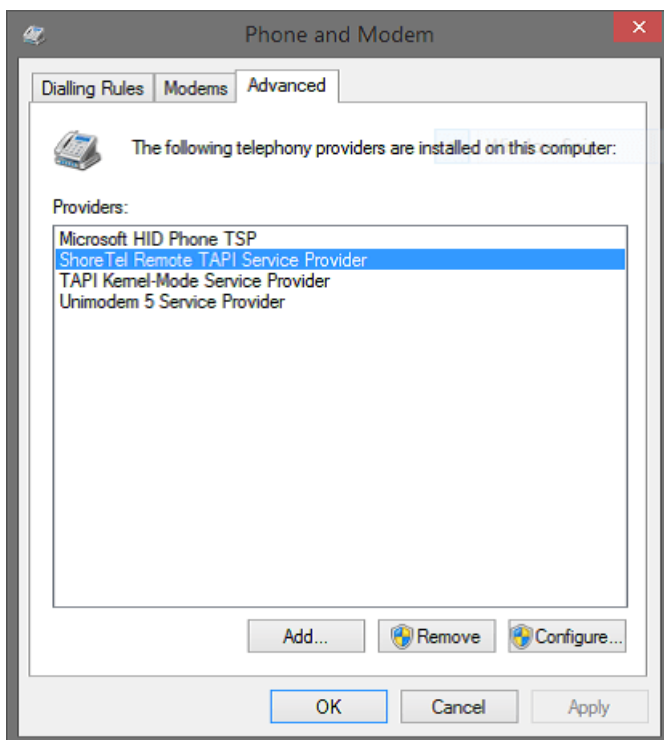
Phone and Modem

Dialling Rules | Modems | Advanced

The following telephony providers are installed on this computer:

Providers:

Microsoft HID Phone TSP
ShoreTel Remote TAPI Service Provider
TAPI Kernel-Mode Service Provider
Unimodem 5 Service Provider

Add...
Remove
Configure...

OK
Cancel
Apply